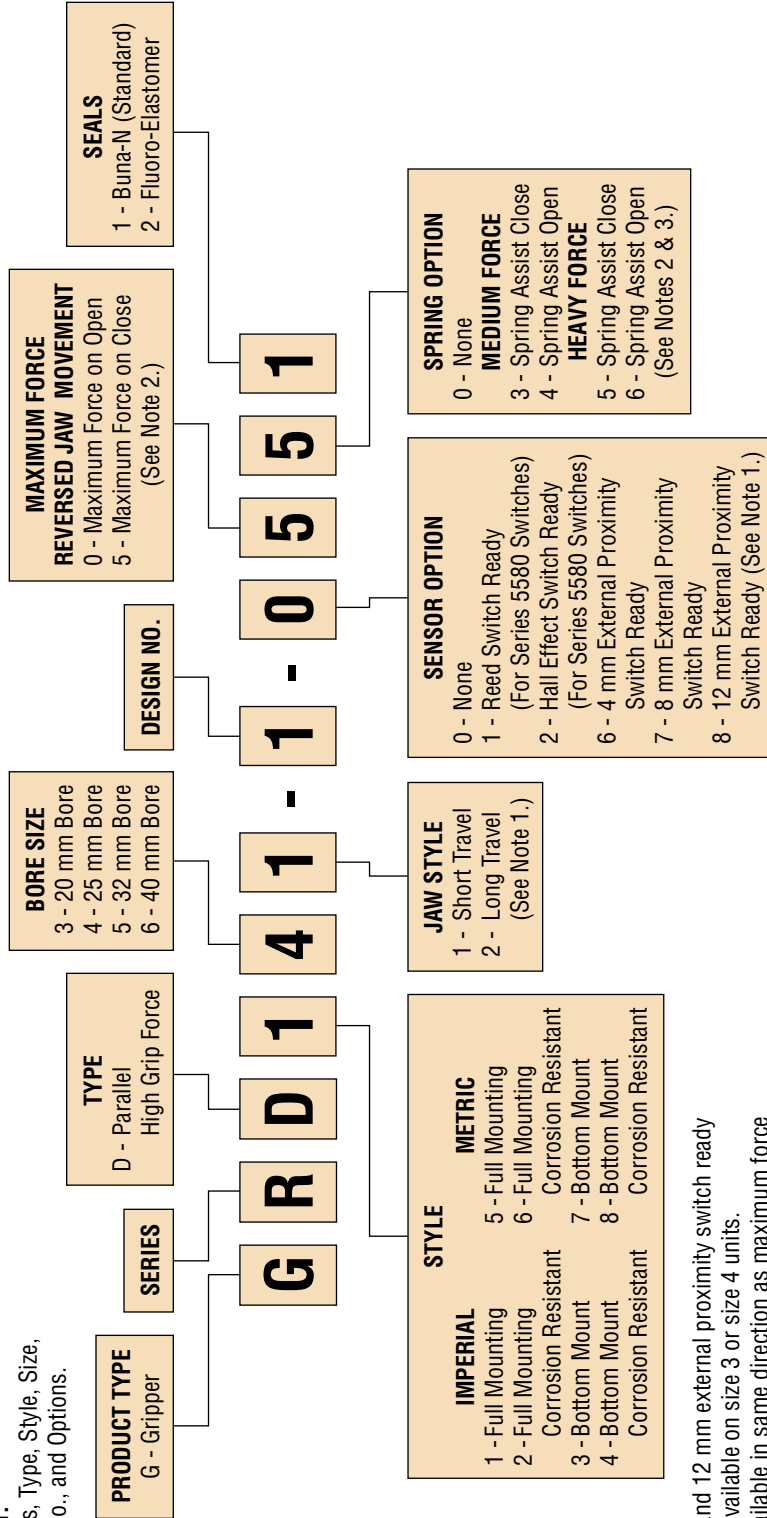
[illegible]:
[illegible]s, Type, Style, Size,
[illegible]o., and Options.

PRODUCT TYPE
G - Gripper

SERIES

TYPE
D - Parallel
High Grip Force

BORE SIZE
3 - 20 mm Bore
4 - 25 mm Bore
5 - 32 mm Bore
6 - 40 mm Bore

DESIGN NO.

MAXIMUM FORCE
REVERSED JAW MOVEMENT
0 - Maximum Force on Open
5 - Maximum Force on Close
(See Note 2.)

SEALS
1 - Buna-N (Standard)
2 - Fluoro-Elastomer

G R D 1 4 1 - 1 - 0 5 5 1

STYLE
IMPERIAL
1 - Full Mounting
2 - Full Mounting
Corrosion Resistant
3 - Bottom Mount
4 - Bottom Mount
Corrosion Resistant
METRIC
5 - Full Mounting
6 - Full Mounting
Corrosion Resistant
7 - Bottom Mount
8 - Bottom Mount
Corrosion Resistant

JAW STYLE
1 - Short Travel
2 - Long Travel
(See Note 1.)

SENSOR OPTION
0 - None
1 - Reed Switch Ready
(For Series 5580 Switches)
2 - Hall Effect Switch Ready
(For Series 5580 Switches)
6 - 4 mm External Proximity
Switch Ready
7 - 8 mm External Proximity
Switch Ready
8 - 12 mm External Proximity
Switch Ready (See Note 1.)

SPRING OPTION
0 - None
MEDIUM FORCE
3 - Spring Assist Close
4 - Spring Assist Open
HEAVY FORCE
5 - Spring Assist Close
6 - Spring Assist Open
(See Notes 2 & 3.)

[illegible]nd 12 mm external proximity switch ready
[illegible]vailable on size 3 or size 4 units.
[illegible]ilable in same direction as maximum force